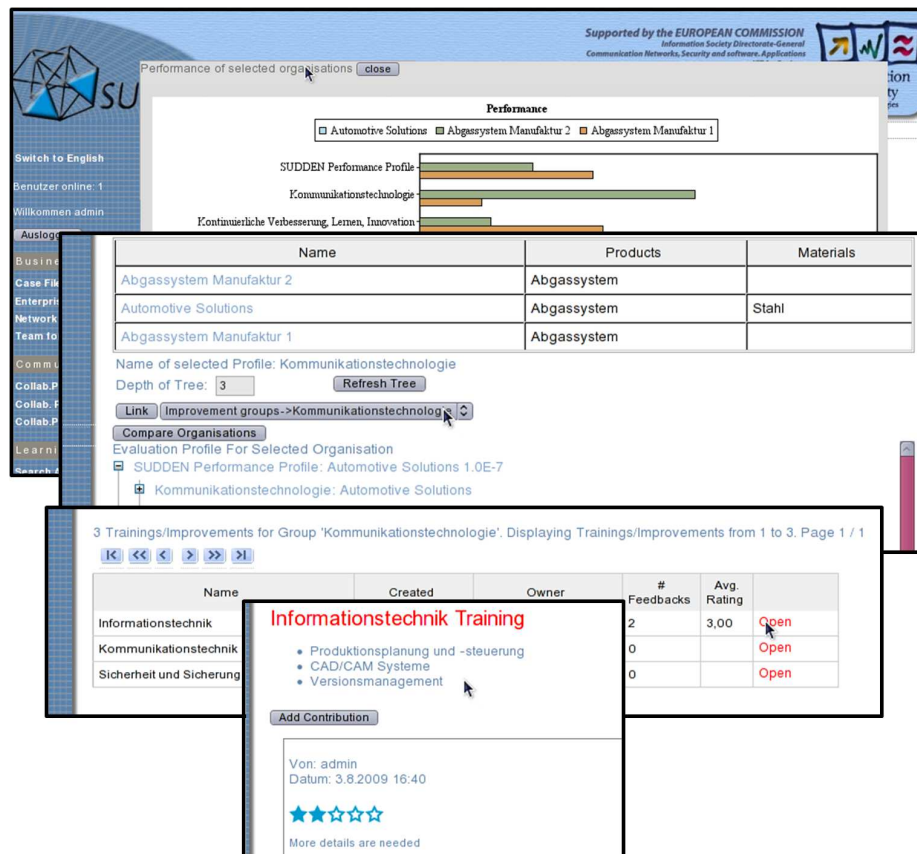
Supported by the EUROPEAN COMMISSION
Information Society Directorate-General
Communication Networks, Security and software Applications

SU

Performance of selected organisations close

Performance

Automotive Solutions Abgassystem Manufaktur 2 Abgassystem Manufaktur 1

SUDDEN Performance Profile
Kommunikationstechnologie
Kontinuierliche Verbesserung, Lernen, Innovation

Switch to English
Benutzer online: 1
Willkommen admin
Auslog
Busine
Case Fil
Enterpris
Network
Team fo
Commu
Collab.P
Collab.P
Collab.P
Learni
Search

| Name | Products | Materials |
|---|---|---|
| Abgassystem Manufaktur 2 | Abgassystem | |
| Automotive Solutions | Abgassystem | Stahl |
| Abgassystem Manufaktur 1 | Abgassystem | |

Name of selected Profile: Kommunikationstechnologie
Depth of Tree: 3 Refresh Tree
Link Improvement groups->Kommunikationstechnologie
Compare Organisations
Evaluation Profile For Selected Organisation
SUDDEN Performance Profile: Automotive Solutions 1.0E-7
Kommunikationstechnologie: Automotive Solutions

3 Trainings/Improvements for Group 'Kommunikationstechnologie'. Displaying Trainings/Improvements from 1 to 3. Page 1 / 1

| Name | Created | Owner | # Feedbacks | Avg. Rating | |
|---|---|---|---|---|---|
| Informationstechnik | | | 2 | 3,00 | Open |
| Kommunikationstechnik | | | 0 | | Open |
| Sicherheit und Sicherung | | | 0 | | Open |

Informationstechnik Training
• Produktionsplanung und -steuerung
• CAD/CAM Systeme
• Versionsmanagement

Add Contribution

Von: admin
Datum: 3.8.2009 16:40

More details are needed